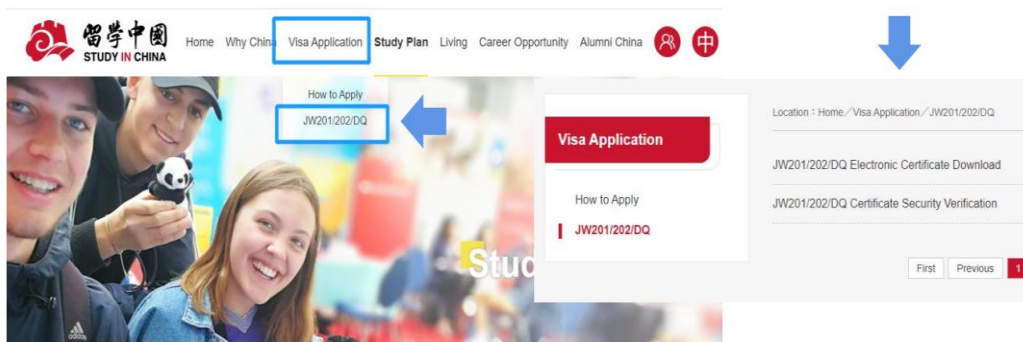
留学中国 STUDY IN CHINA

Home Why China Visa Application Study Plan Living Career Opportunity Alumni China 中

How to Apply
JW201/202/DQ

Stud

Visa Application

How to Apply
JW201/202/DQ

Location：Home／Visa Application／JW201/202/DQ

JW201/202/DQ Electronic Certificate Download

JW201/202/DQ Certificate Security Verification

First Previous 1